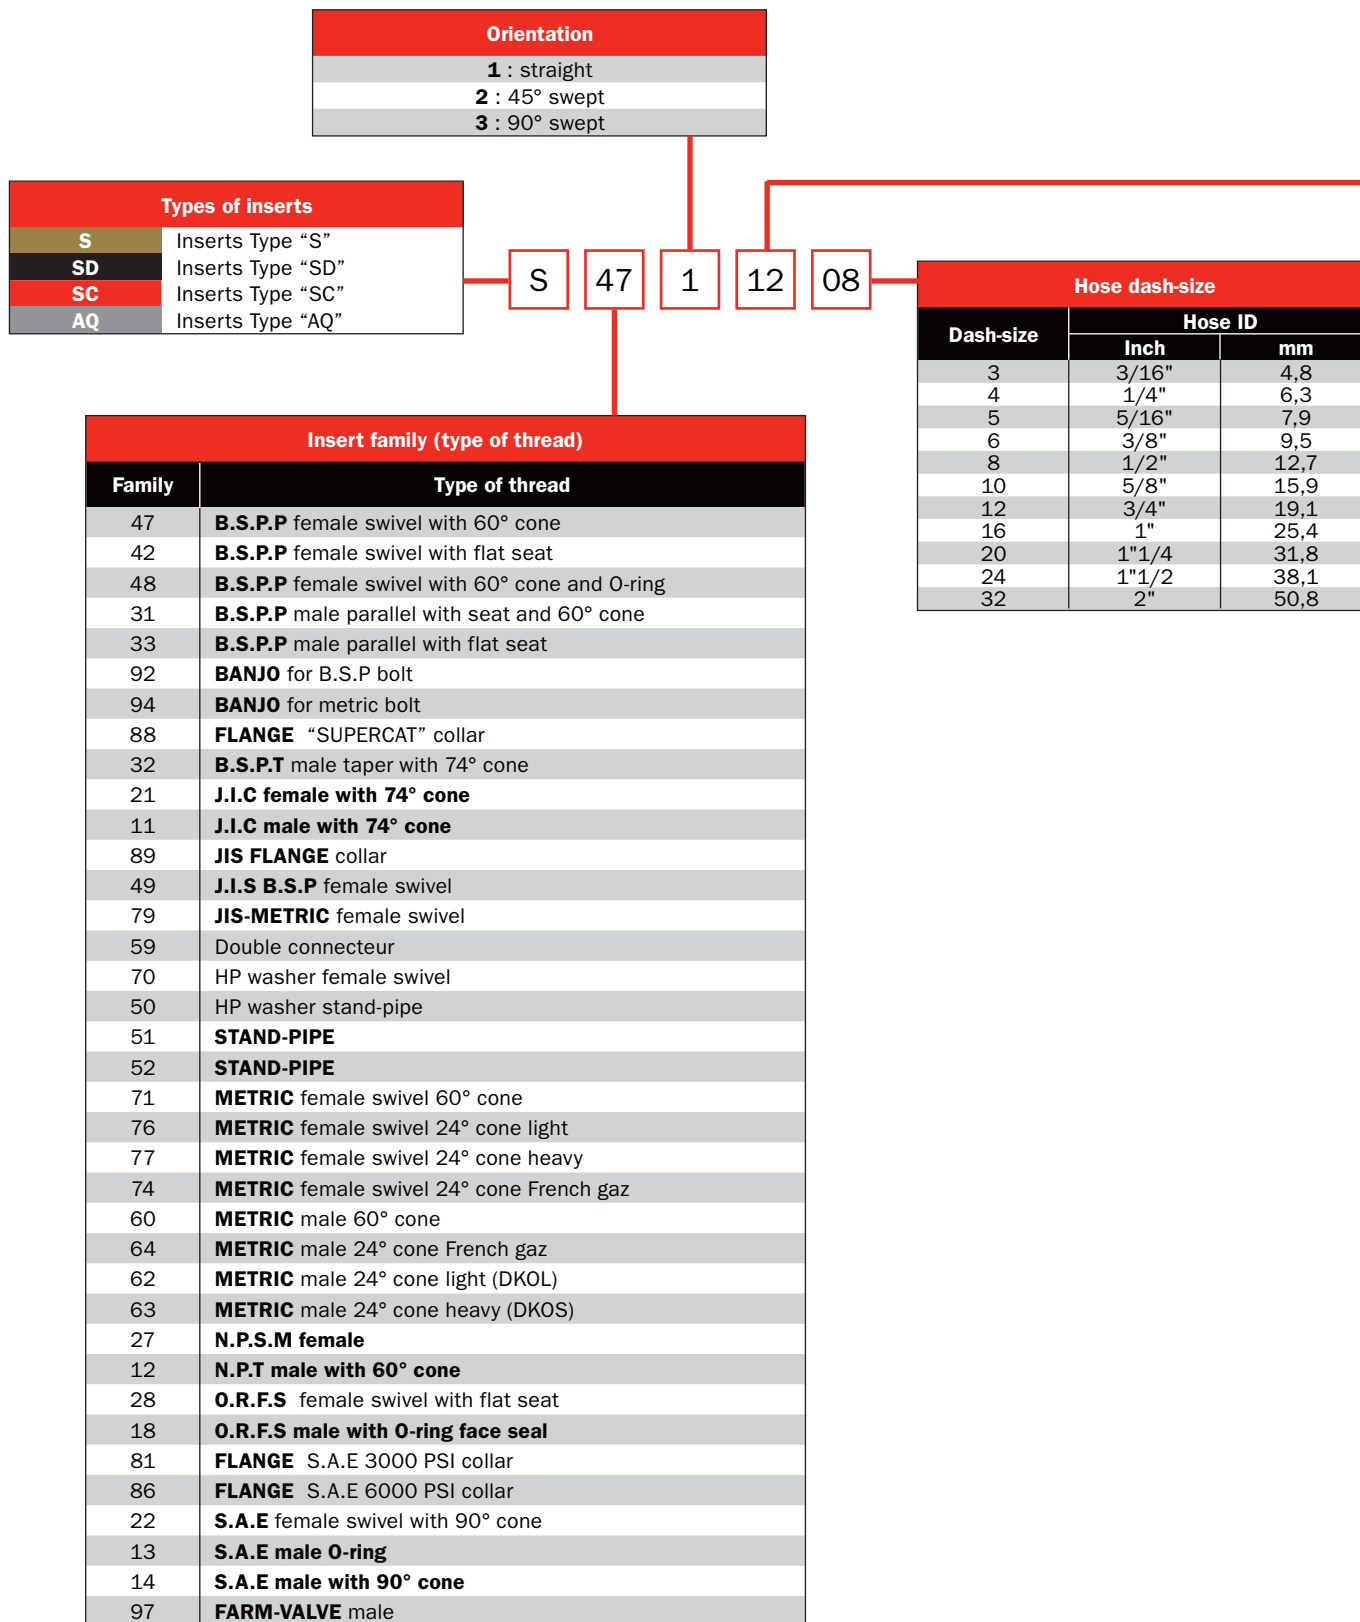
Orientation
1 : straight
2 : 45° swept
3 : 90° swept

Types of inserts

| S | Inserts Type “S” |
|---|---|
| SD | Inserts Type “SD” |
| SC | Inserts Type “SC” |
| AQ | Inserts Type “AQ” |

S 47 1 12 08

Hose dash-size

| Dash-size | Hose ID Inch | Hose ID mm |
|---|---|---|
| 3 | 3/16" | 4,8 |
| 4 | 1/4" | 6,3 |
| 5 | 5/16" | 7,9 |
| 6 | 3/8" | 9,5 |
| 8 | 1/2" | 12,7 |
| 10 | 5/8" | 15,9 |
| 12 | 3/4" | 19,1 |
| 16 | 1" | 25,4 |
| 20 | 1"1/4 | 31,8 |
| 24 | 1"1/2 | 38,1 |
| 32 | 2" | 50,8 |

Insert family (type of thread)

| Family | Type of thread |
|---|---|
| 47 | B.S.P.P female swivel with 60° cone |
| 42 | B.S.P.P female swivel with flat seat |
| 48 | B.S.P.P female swivel with 60° cone and O-ring |
| 31 | B.S.P.P male parallel with seat and 60° cone |
| 33 | B.S.P.P male parallel with flat seat |
| 92 | BANJO for B.S.P bolt |
| 94 | BANJO for metric bolt |
| 88 | FLANGE “SUPERCAT” collar |
| 32 | B.S.P.T male taper with 74° cone |
| 21 | J.I.C female with 74° cone |
| 11 | J.I.C male with 74° cone |
| 89 | JIS FLANGE collar |
| 49 | J.I.S B.S.P female swivel |
| 79 | JIS-METRIC female swivel |
| 59 | Double connecteur |
| 70 | HP washer female swivel |
| 50 | HP washer stand-pipe |
| 51 | STAND-PIPE |
| 52 | STAND-PIPE |
| 71 | METRIC female swivel 60° cone |
| 76 | METRIC female swivel 24° cone light |
| 77 | METRIC female swivel 24° cone heavy |
| 74 | METRIC female swivel 24° cone French gaz |
| 60 | METRIC male 60° cone |
| 64 | METRIC male 24° cone French gaz |
| 62 | METRIC male 24° cone light (DKOL) |
| 63 | METRIC male 24° cone heavy (DKOS) |
| 27 | N.P.S.M female |
| 12 | N.P.T male with 60° cone |
| 28 | O.R.F.S female swivel with flat seat |
| 18 | O.R.F.S male with O-ring face seal |
| 81 | FLANGE S.A.E 3000 PSI collar |
| 86 | FLANGE S.A.E 6000 PSI collar |
| 22 | S.A.E female swivel with 90° cone |
| 13 | S.A.E male O-ring |
| 14 | S.A.E male with 90° cone |
| 97 | FARM-VALVE male |